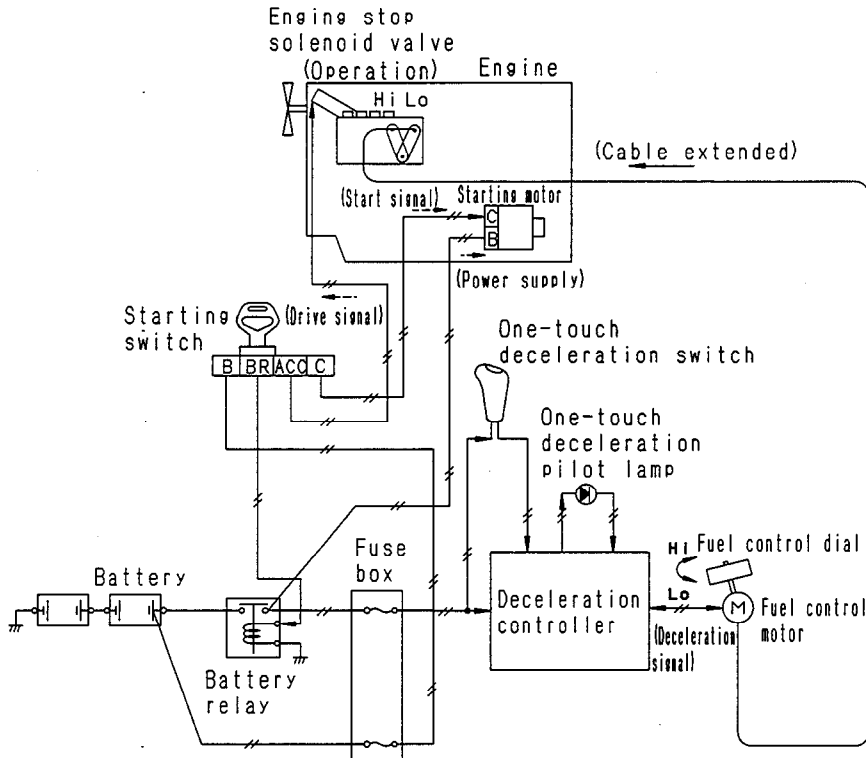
Engine stop solenoid valve (Operation)

Engine

Hi Lo

(Cable extended)

(Start signal)

Starting motor

C

B

(Power supply)

Starting switch

(Drive signal)

B BR ACC C

One-touch deceleration switch

One-touch deceleration pilot lamp

Battery

Fuse box

Deceleration controller

Hi

Fuel control dial

Lo

M

Fuel control motor

(Deceleration signal)

Battery relay